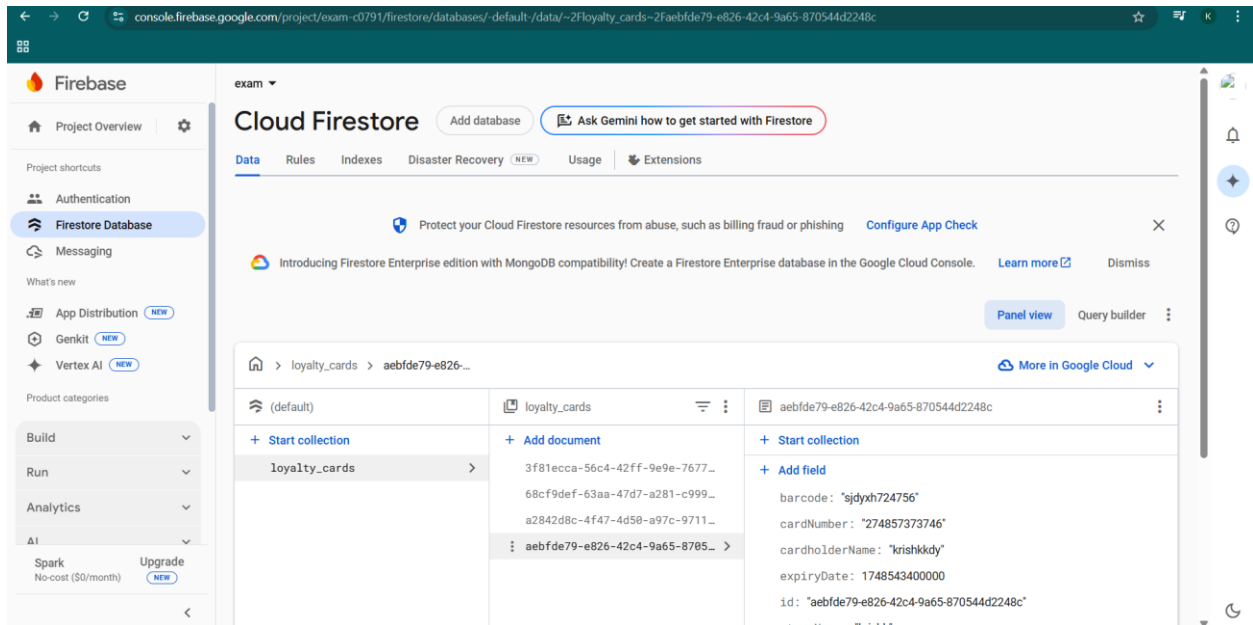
console.firebase.google.com/project/exam-c0791/firestore/databases/-default-/data/~2Floyalty_cards~2Faebfde79-e826-42c4-9a65-870544d2248c

K

Firebase

Project Overview

Project shortcuts

Authentication

Firestore Database

Messaging

What's new

App Distribution NEW

Genkit NEW

Vertex AI NEW

Product categories

Build

Run

Analytics

AI

Spark
No-cost ($0/month)

Upgrade
NEW

exam

Cloud Firestore

Add database

Ask Gemini how to get started with Firestore

Data Rules Indexes Disaster Recovery NEW Usage Extensions

Protect your Cloud Firestore resources from abuse, such as billing fraud or phishing Configure App Check

Introducing Firestore Enterprise edition with MongoDB compatibility! Create a Firestore Enterprise database in the Google Cloud Console. Learn more Dismiss

Panel view Query builder

loyalty_cards > aebfde79-e826-...

More in Google Cloud

(default)

+ Start collection

loyalty_cards

loyalty_cards

+ Add document

3f81ecca-56c4-42ff-9e9e-7677…

68cf9def-63aa-47d7-a281-c999…

a2842d8c-4f47-4d50-a97c-9711…

aebfde79-e826-42c4-9a65-8705…

aebfde79-e826-42c4-9a65-870544d2248c

+ Start collection

+ Add field

barcode: "sjdyxh724756"

cardNumber: "274857373746"

cardholderName: "krishkkdy"

expiryDate: 1748543400000

id: "aebfde79-e826-42c4-9a65-870544d2248c"

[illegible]